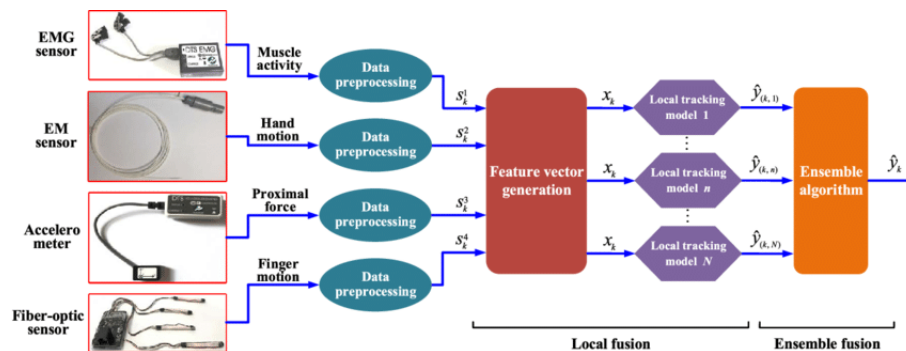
EMG sensor

EM sensor

Accelero meter

Fiber-optic sensor

EMG

Muscle activity

Hand motion

Proximal force

Finger motion

Data preprocessing

Data preprocessing

Data preprocessing

Data preprocessing

$s_k^1$

$s_k^2$

$s_k^3$

$s_k^4$

Feature vector generation

$x_k$

$x_k$

$x_k$

Local tracking model 1

Local tracking model $n$

Local tracking model $N$

$\hat{y}_{(k,1)}$

$\hat{y}_{(k,n)}$

$\hat{y}_{(k,N)}$

Ensemble algorithm

$\hat{y}_k$

Local fusion

Ensemble fusion